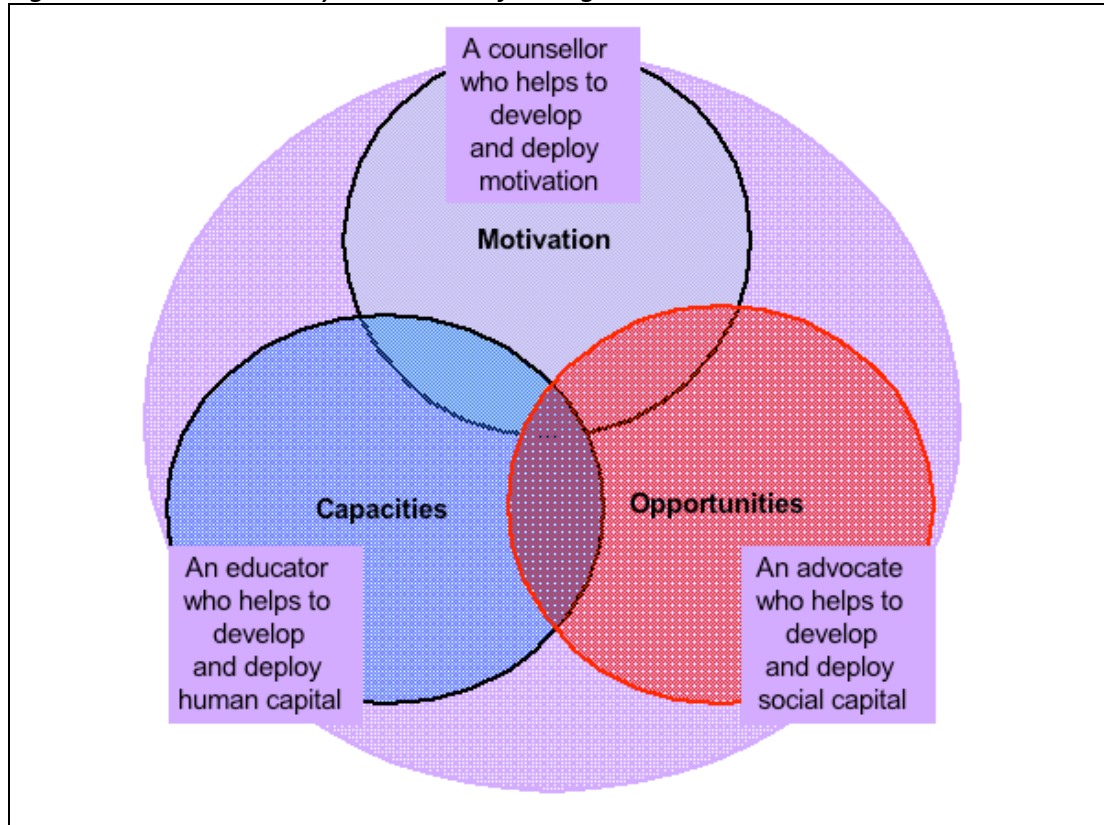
A counsellor who helps to develop and deploy motivation

Motivation

Capacities

Opportunities

An educator who helps to develop and deploy human capital

An advocate who helps to develop and deploy social capital